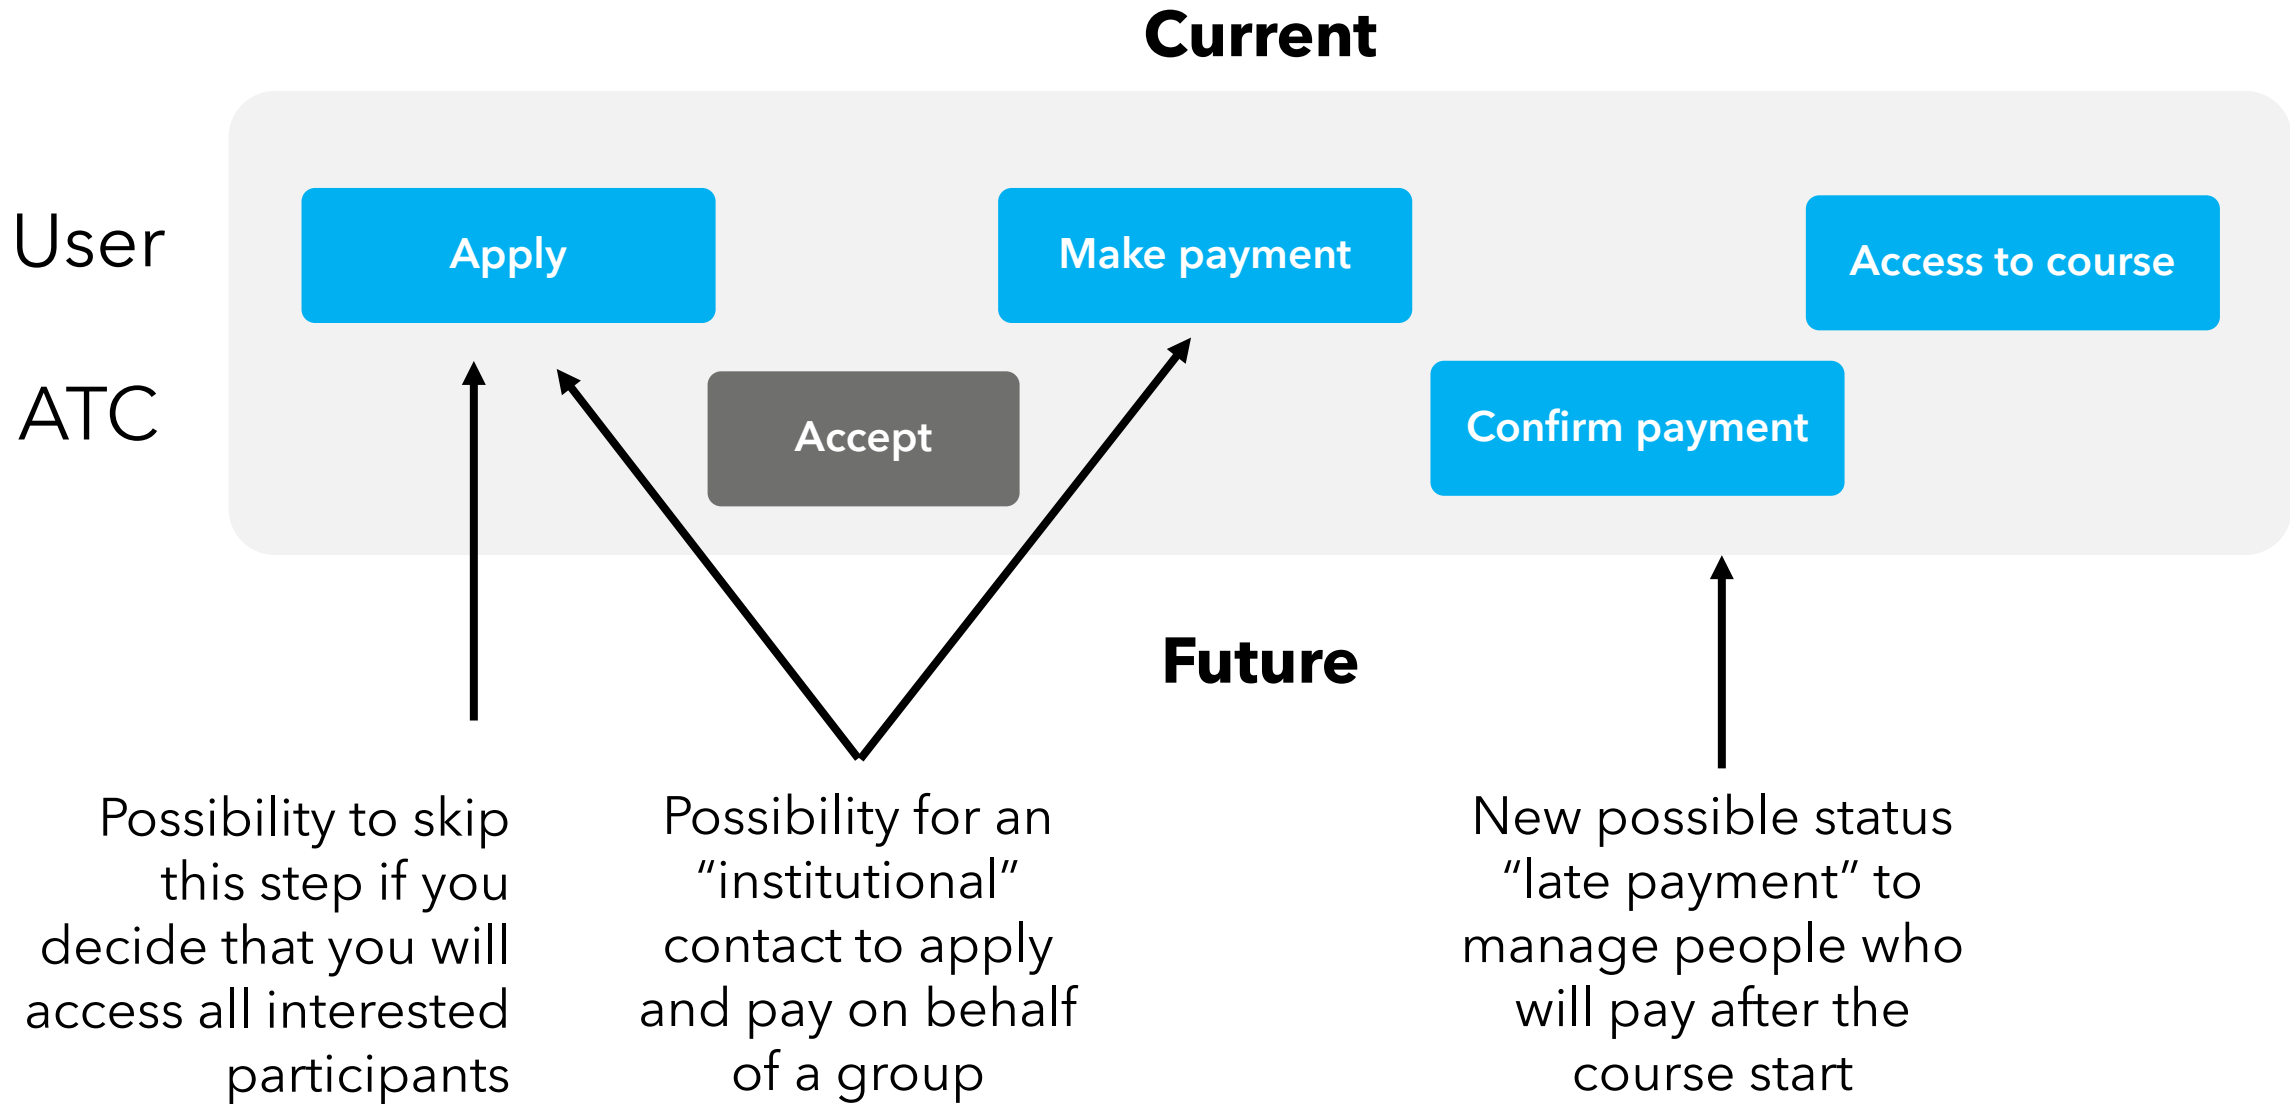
Current

User

ATC

Apply

Make payment

Access to course

Accept

Confirm payment

Future

Possibility to skip this step if you decide that you will access all interested participants

Possibility for an “institutional” contact to apply and pay on behalf of a group

New possible status “late payment” to manage people who will pay after the course start